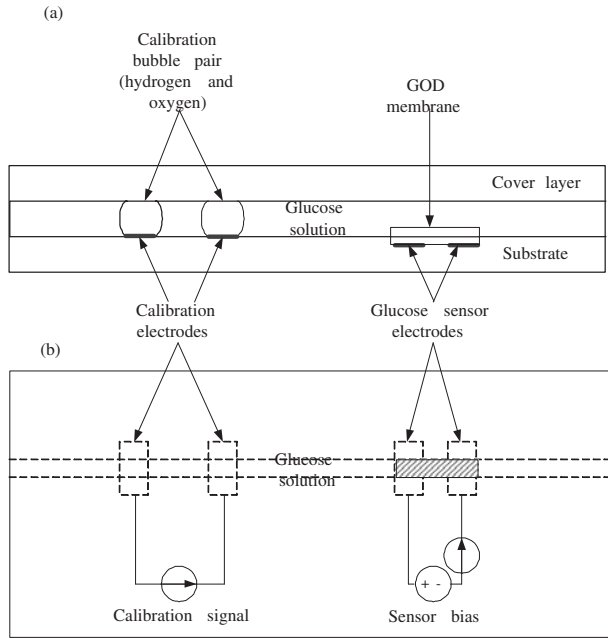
(a)

Calibration bubble pair (hydrogen and oxygen)

GOD membrane

Cover layer

Glucose solution

Substrate

Calibration electrodes

Glucose sensor electrodes

(b)

Glucose solution

+ -

Calibration signal

Sensor bias